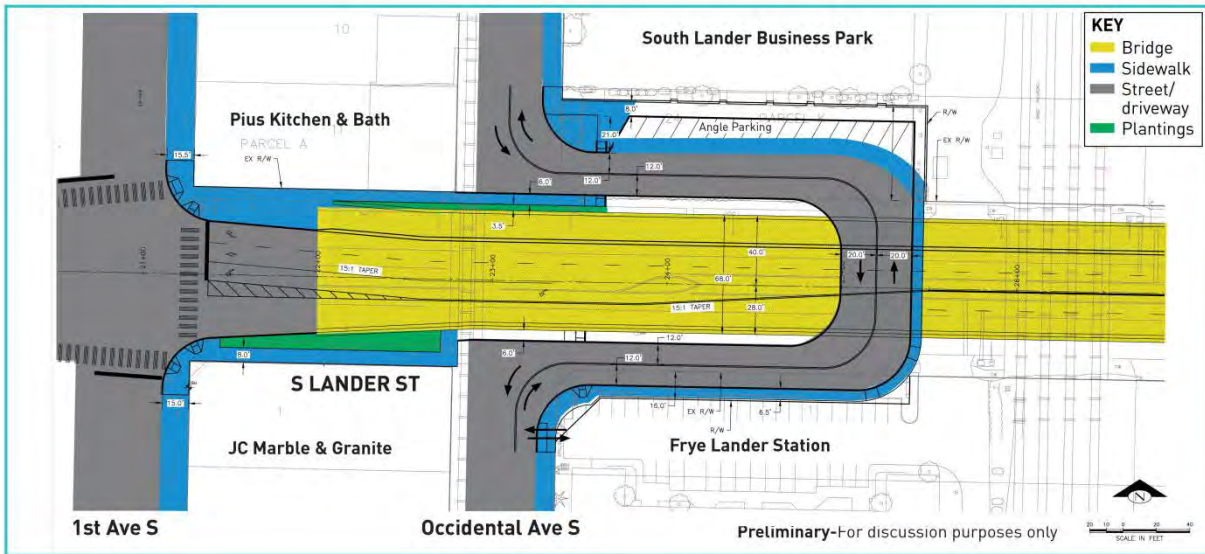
KEY
Bridge
Sidewalk
Street/ driveway
Plantings

South Lander Business Park

Pius Kitchen & Bath

PARCEL A

EX R/W

15.5'

8.0'

21.0'

Angle Parking

R/W

EX R/W

12.0'

6.0'

12.0'

3.5'

40.0'

20.0'

20.0'

15:1 TAPER

68.0'

15:1 TAPER

28.0'

12.0'

8.0'

6.0'

12.0'

S LANDER ST

15.0'

16.0'

EX R/W

8.5'

R/W

JC Marble & Granite

Frye Lander Station

1st Ave S

Occidental Ave S

Preliminary-For discussion purposes only

N

SCALE IN FEET